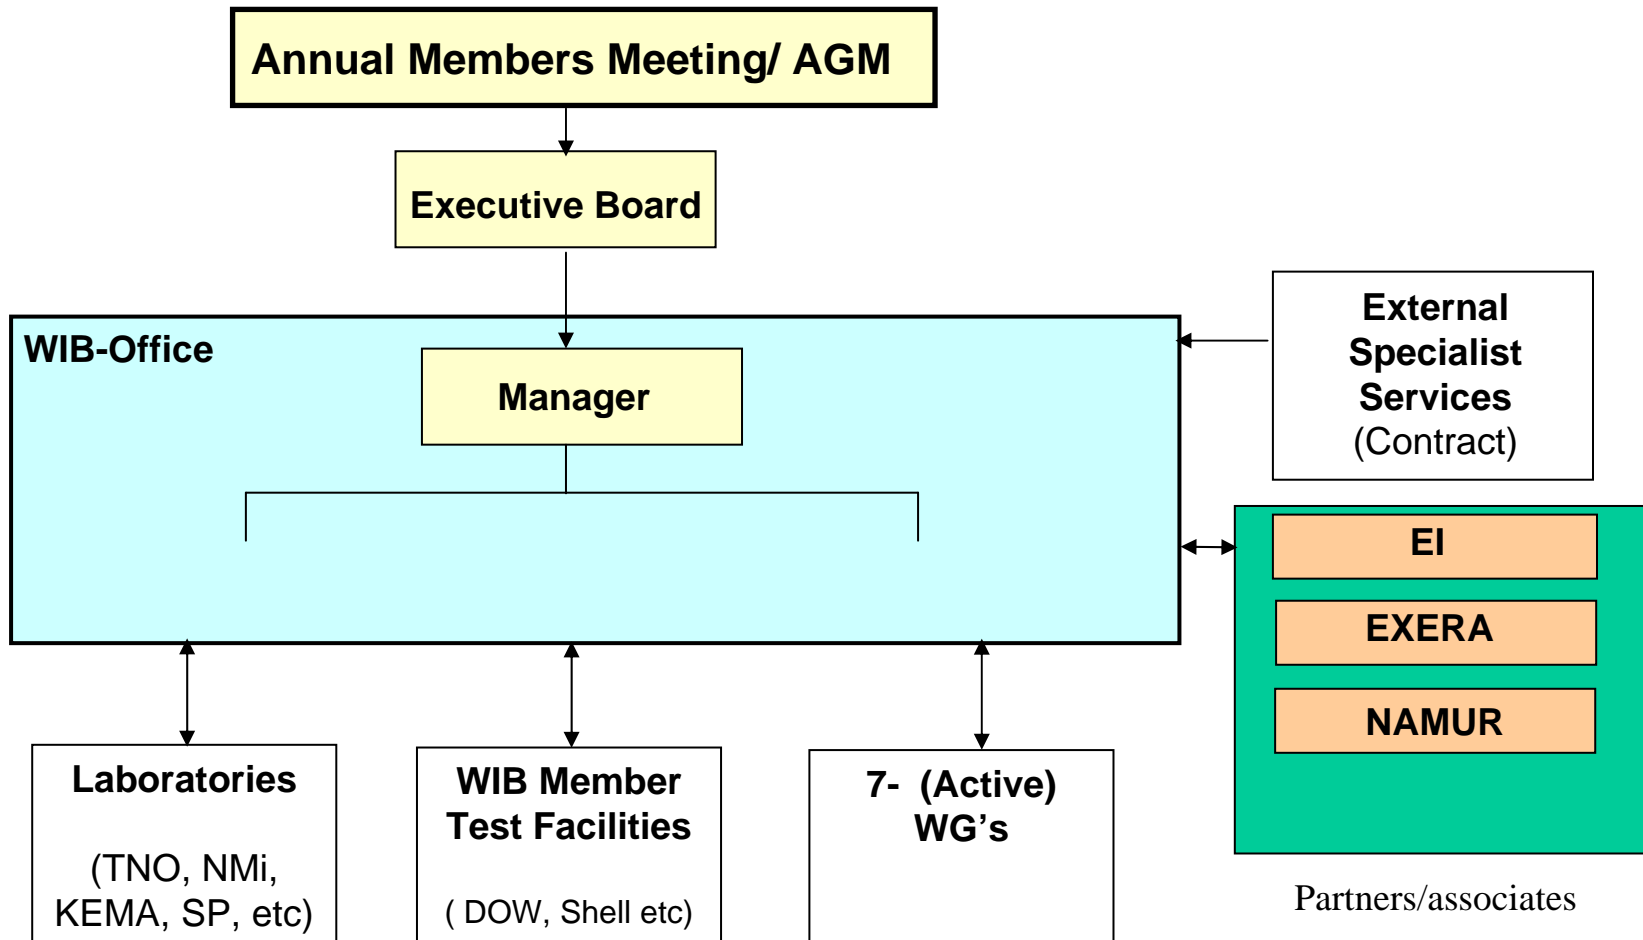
Annual Members Meeting/ AGM

Executive Board

WIB-Office

Manager

External Specialist Services (Contract)

EI

EXERA

NAMUR

Partners/associates

Laboratories

(TNO, NMi, KEMA, SP, etc)

WIB Member Test Facilities

( DOW, Shell etc)

7- (Active) WG’s